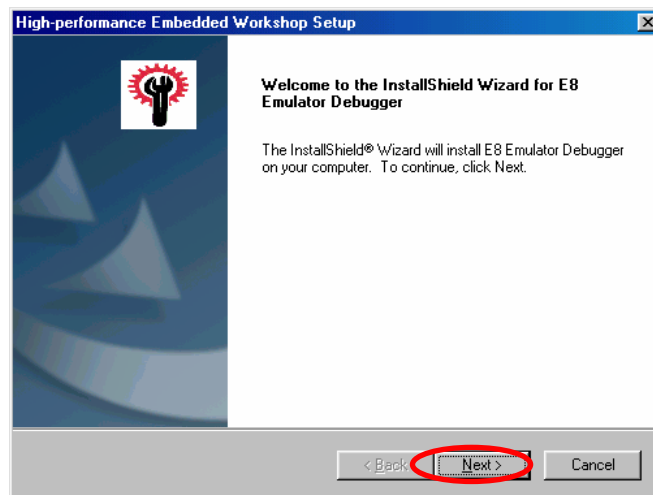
High-performance Embedded Workshop Setup

Welcome to the InstallShield Wizard for E8 Emulator Debugger

The InstallShield® Wizard will install E8 Emulator Debugger on your computer. To continue, click Next.

< Back Next > Cancel